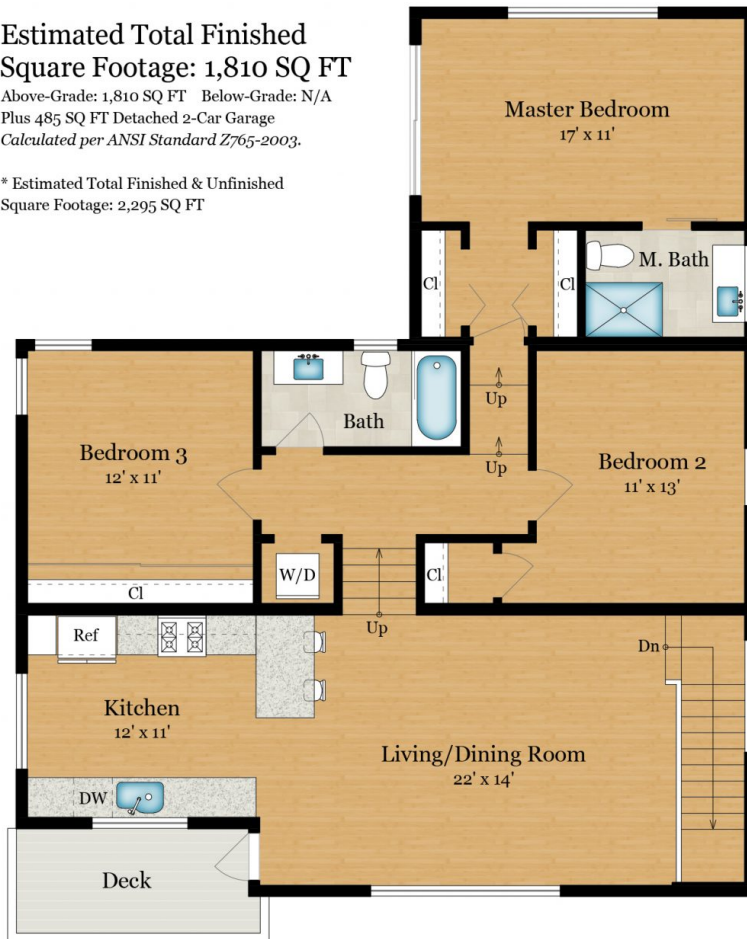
Estimated Total Finished
Square Footage: 1,810 SQ FT
Above-Grade: 1,810 SQ FT Below-Grade: N/A
Plus 485 SQ FT Detached 2-Car Garage
Calculated per ANSI Standard Z765-2003.

* Estimated Total Finished & Unfinished
Square Footage: 2,295 SQ FT

Master Bedroom
17' x 11'

Cl

Cl

M. Bath

Bath

Up

Up

Bedroom 3
12' x 11'

Bedroom 2
11' x 13'

W/D

Cl

Cl

Up

Ref

Dn

Kitchen
12' x 11'

Living/Dining Room
22' x 14'

DW

Deck